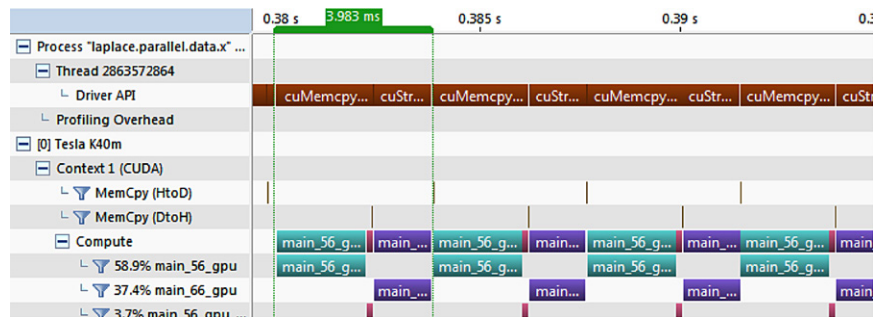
0.38 s
3.983 ms
0.385 s
0.39 s
0.3

Process "laplace.parallel.data.x" ...
Thread 2863572864
Driver API
cuMemcpy... cuStr... cuMemcpy... cuStr... cuMemcpy... cuStr... cuMemcpy... cuStr
Profiling Overhead
[0] Tesla K40m
Context 1 (CUDA)
MemCpy (HtoD)
MemCpy (DtoH)
Compute
main_56_g... main_... main_56_g... main_... main_56_g... main_... main_56_g... main_
58.9% main_56_gpu
main_56_g... main_56_g... main_56_g... main_56_g...
37.4% main_66_gpu
main_... main_... main_... main_...
3.7% main_56_gpu